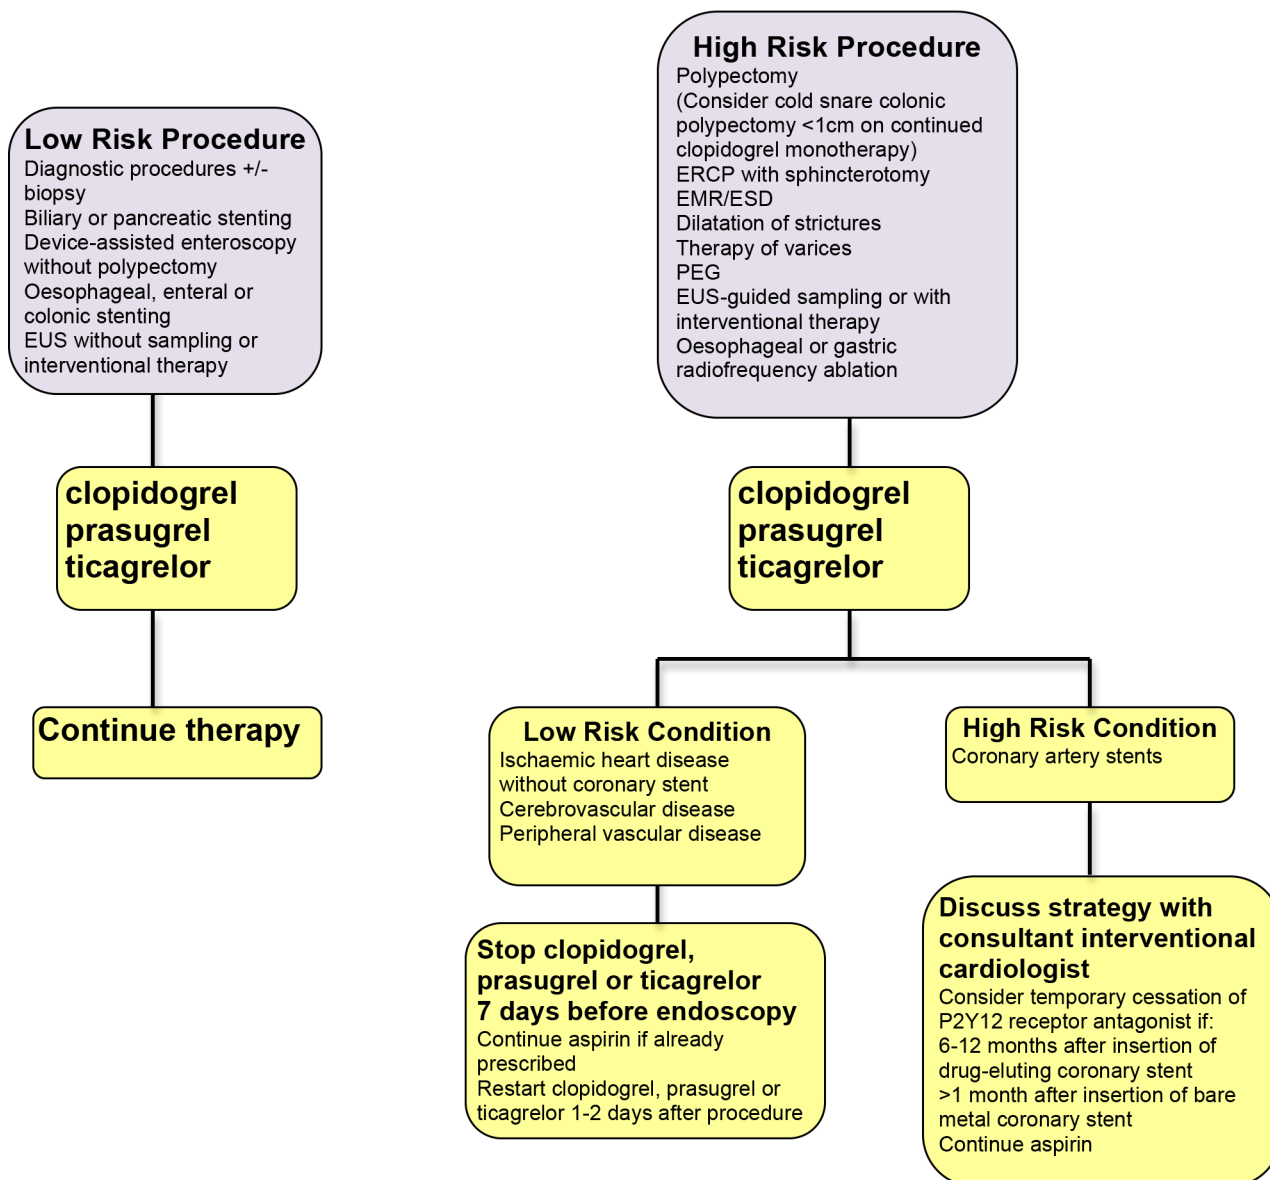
Low Risk Procedure
Diagnostic procedures +/- biopsy
Biliary or pancreatic stenting
Device-assisted enteroscopy without polypectomy
Oesophageal, enteral or colonic stenting
EUS without sampling or interventional therapy

clopidogrel
prasugrel
ticagrelor

Continue therapy

High Risk Procedure
Polypectomy
(Consider cold snare colonic polypectomy <1cm on continued clopidogrel monotherapy)
ERCP with sphincterotomy
EMR/ESD
Dilatation of strictures
Therapy of varices
PEG
EUS-guided sampling or with interventional therapy
Oesophageal or gastric radiofrequency ablation

clopidogrel
prasugrel
ticagrelor

Low Risk Condition
Ischaemic heart disease without coronary stent
Cerebrovascular disease
Peripheral vascular disease

Stop clopidogrel, prasugrel or ticagrelor 7 days before endoscopy
Continue aspirin if already prescribed
Restart clopidogrel, prasugrel or ticagrelor 1-2 days after procedure

High Risk Condition
Coronary artery stents

Discuss strategy with consultant interventional cardiologist
Consider temporary cessation of P2Y12 receptor antagonist if:
6-12 months after insertion of drug-eluting coronary stent
>1 month after insertion of bare metal coronary stent
Continue aspirin